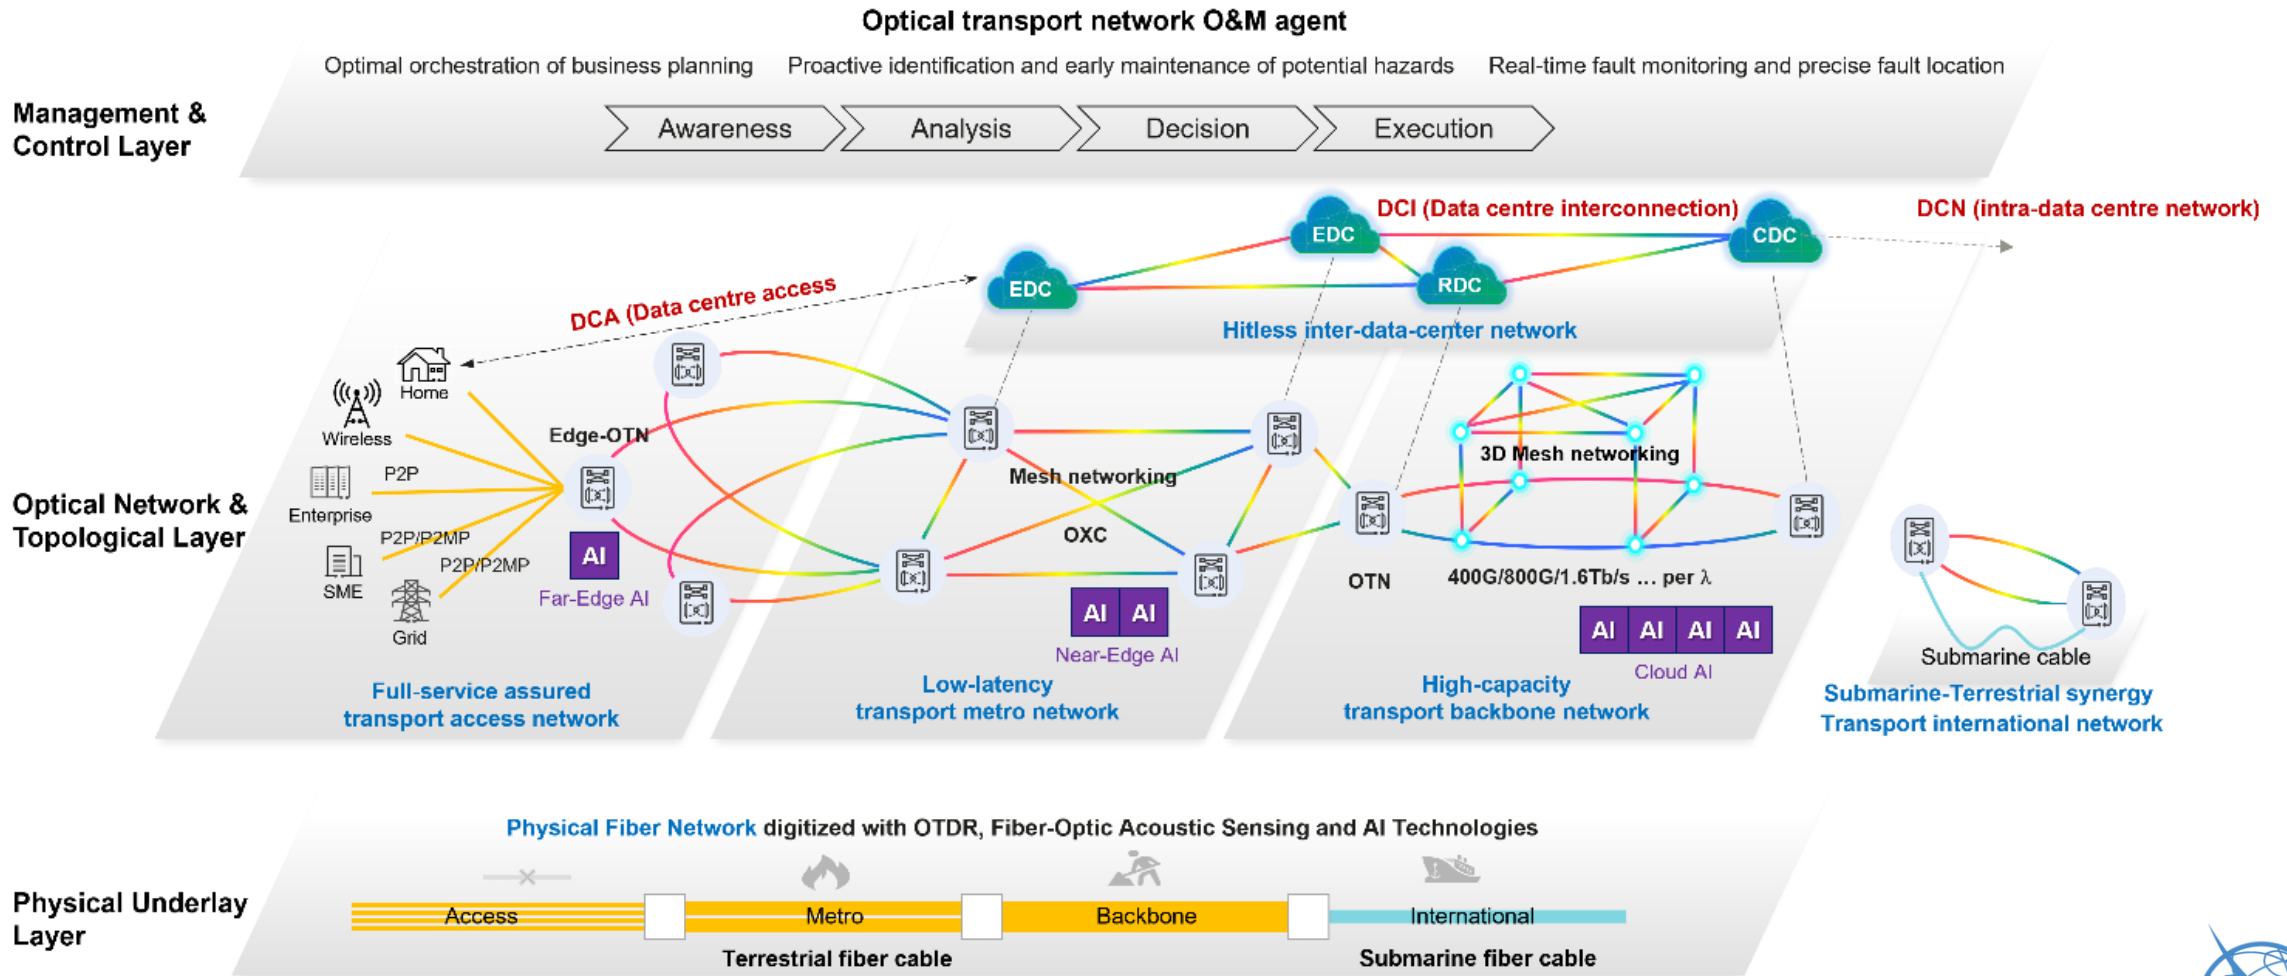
Optical transport network O&M agent

Optimal orchestration of business planning Proactive identification and early maintenance of potential hazards Real-time fault monitoring and precise fault location

Management & Control Layer

Awareness Analysis Decision Execution

DCI (Data centre interconnection) DCN (intra-data centre network)

EDC EDC RDC CDC

DCA (Data centre access

Hitless inter-data-center network

Home
Wireless
P2P
Enterprise
P2P/P2MP
SME
P2P/P2MP
Grid

Edge-OTN

AI
Far-Edge AI

Mesh networking
OXC
AI AI
Near-Edge AI

3D Mesh networking
OTN
400G/800G/1.6Tb/s ... per λ
AI AI AI AI
Cloud AI

Submarine cable

Optical Network & Topological Layer

Full-service assured transport access network

Low-latency transport metro network

High-capacity transport backbone network

Submarine-Terrestrial synergy Transport international network

Physical Fiber Network digitized with OTDR, Fiber-Optic Acoustic Sensing and AI Technologies

Physical Underlay Layer

Access Metro Backbone International

Terrestrial fiber cable Submarine fiber cable